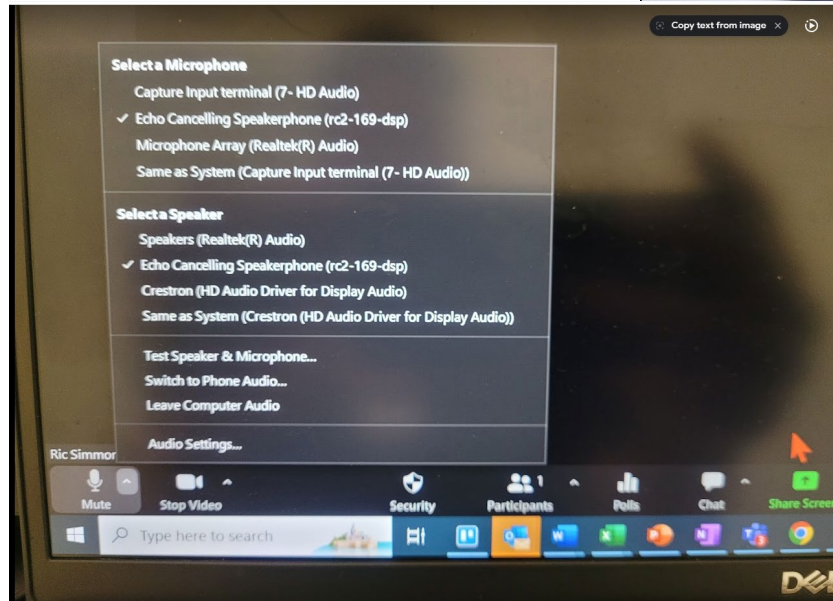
Copy text from image

Select a Microphone
Capture Input terminal (7- HD Audio)
✓ Echo Cancelling Speakerphone (rc2-169-dsp)
Microphone Array (Realtek(R) Audio)
Same as System (Capture Input terminal (7- HD Audio))

Select a Speaker
Speakers (Realtek(R) Audio)
✓ Echo Cancelling Speakerphone (rc2-169-dsp)
Crestron (HD Audio Driver for Display Audio)
Same as System (Crestron (HD Audio Driver for Display Audio))

Test Speaker & Microphone...
Switch to Phone Audio...
Leave Computer Audio

Audio Settings...

Ric Simmor

Mute
Stop Video
Security
Participants 1
Polls
Chat
Share Screen

Type here to search

DEL